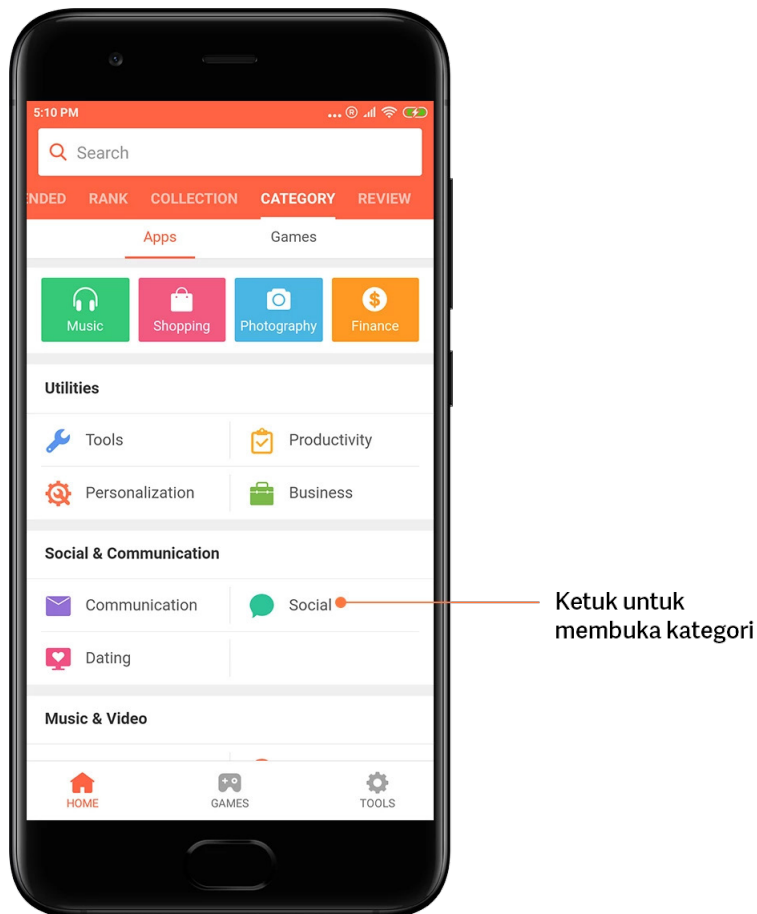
5:10 PM

Search

ENDED RANK COLLECTION CATEGORY REVIEW

Apps Games

Music Shopping Photography Finance

Utilities

Tools Productivity

Personalization Business

Social & Communication

Communication Social

Dating

Music & Video

HOME GAMES TOOLS

Ketuk untuk membuka kategori